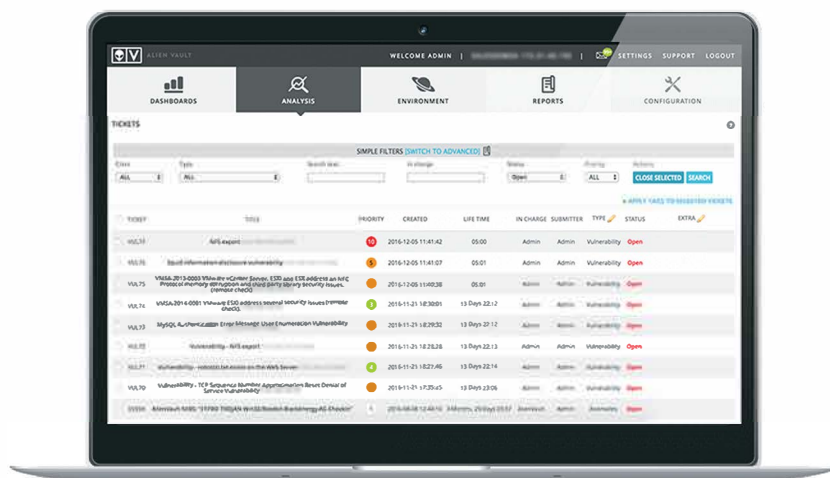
ALIEN VAULT

WELCOME ADMIN | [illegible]

SETTINGS SUPPORT LOGOUT

DASHBOARDS ANALYSIS ENVIRONMENT REPORTS CONFIGURATION

TICKETS

SIMPLE FILTERS [SWITCH TO ADVANCED]

Class Type Search text In charge Status Priority Actions

ALL ALL Open ALL CLOSE SELECTED SEARCH

+ APPLY TAGS TO SELECTED TICKETS

| TICKET | TITLE | PRIORITY | CREATED | LIFE TIME | IN CHARGE | SUBMITTER | TYPE | STATUS | EXTRA |
|---|---|---|---|---|---|---|---|---|---|
| VUL76 | NFS export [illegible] | 10 | 2016-12-05 11:41:42 | 05:00 | Admin | Admin | Vulnerability | Open | |
| VUL75 | Squid information disclosure vulnerability | 5 | 2016-12-05 11:41:07 | 05:01 | Admin | Admin | Vulnerability | Open | |
| VUL75 | VMSA-2013-0003 VMware vCenter Server, ESXi and ESX address an NFC Protocol memory corruption and third party library security issues. (remote check) | | 2016-12-05 11:41:45 | 05:01 | Admin | Admin | Vulnerability | Open | |
| VUL74 | VMSA-2014-0001 VMware ESXi address several security issues (remote check) | 3 | 2016-11-21 18:30:01 | 13 Days 22:12 | Admin | Admin | Vulnerability | Open | |
| VUL73 | MySQL Authentication Error Message User Enumeration Vulnerability | | 2016-11-21 18:29:32 | 13 Days 22:12 | Admin | Admin | Vulnerability | Open | |
| VUL72 | Vulnerability - NFS export | | 2016-11-21 18:28:28 | 13 Days 22:13 | Admin | Admin | Vulnerability | Open | |
| VUL71 | Vulnerability - robots.txt exists on the Web Server | 4 | 2016-11-21 18:28:01 | 13 Days 22:13 | Admin | Admin | Vulnerability | Open | |
| VUL70 | Vulnerability - TCP Sequence Number Approximation Reset Denial of Service Vulnerability | | 2016-11-21 18:27:44 | 13 Days 22:14 | Admin | Admin | Vulnerability | Open | |
| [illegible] | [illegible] | | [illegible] | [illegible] | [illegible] | Admin | Anomaly | Open | |